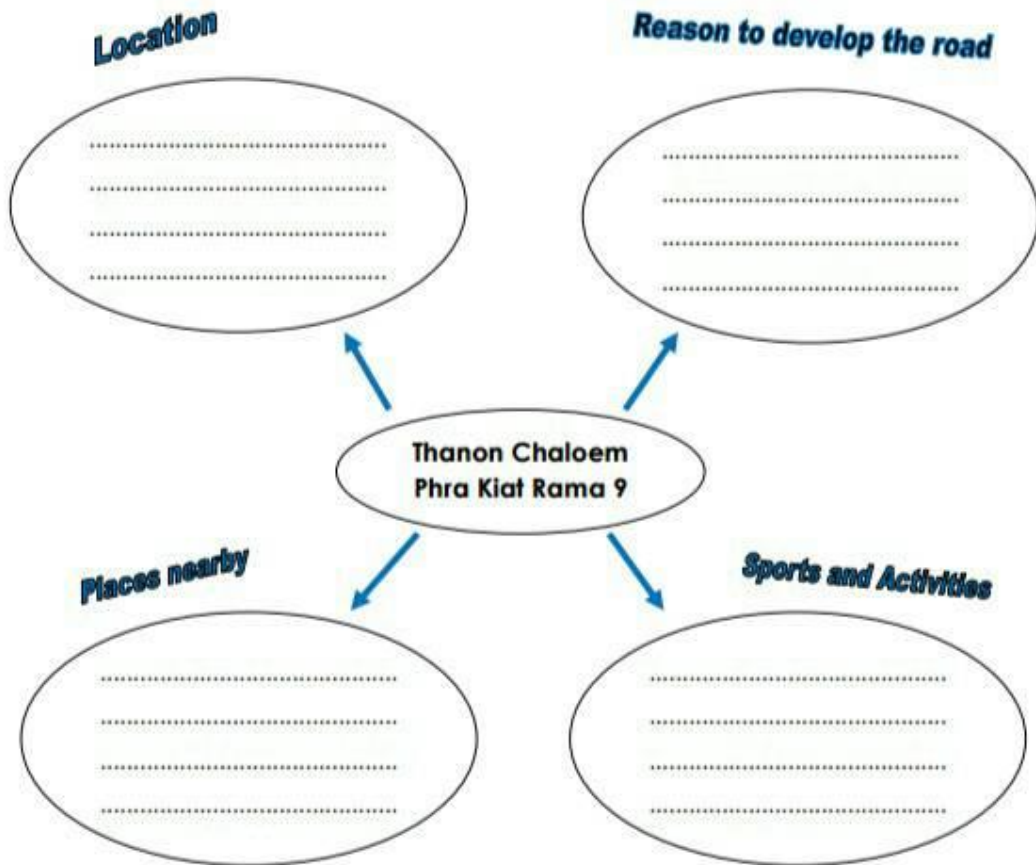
Location

..........................................
..........................................
..........................................
..........................................

Reason to develop the road

..........................................
..........................................
..........................................
..........................................

Thanon Chaloem Phra Kiat Rama 9

Places nearby

..........................................
..........................................
..........................................
..........................................

Sports and Activities

..........................................
..........................................
..........................................
..........................................